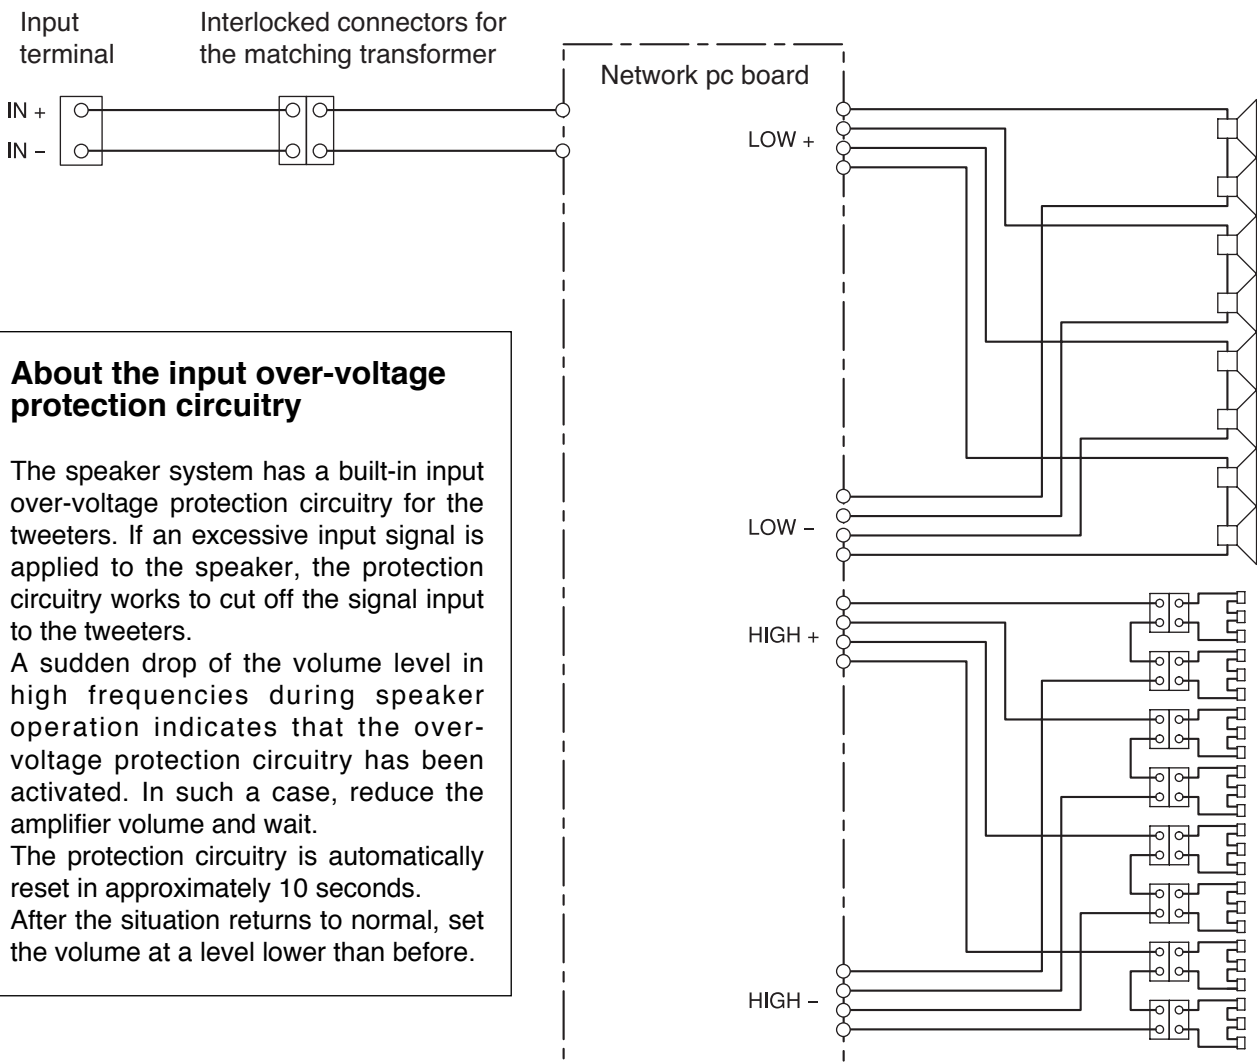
Input terminal

Interlocked connectors for the matching transformer

Network pc board

IN +

IN –

LOW +

LOW –

HIGH +

HIGH –

**About the input over-voltage protection circuitry**

The speaker system has a built-in input over-voltage protection circuitry for the tweeters. If an excessive input signal is applied to the speaker, the protection circuitry works to cut off the signal input to the tweeters.
A sudden drop of the volume level in high frequencies during speaker operation indicates that the over-voltage protection circuitry has been activated. In such a case, reduce the amplifier volume and wait.
The protection circuitry is automatically reset in approximately 10 seconds.
After the situation returns to normal, set the volume at a level lower than before.